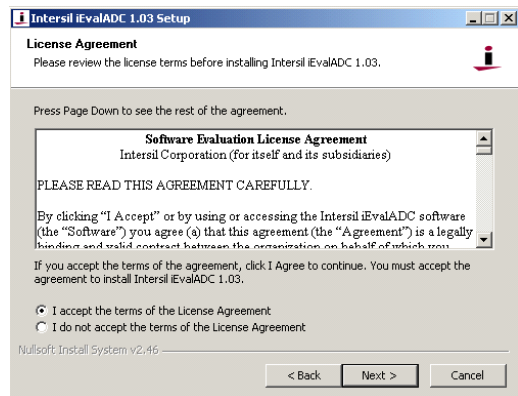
Intersil iEvalADC 1.03 Setup

License Agreement
Please review the license terms before installing Intersil iEvalADC 1.03.

Press Page Down to see the rest of the agreement.

Software Evaluation License Agreement
Intersil Corporation (for itself and its subsidiaries)

PLEASE READ THIS AGREEMENT CAREFULLY.

By clicking "I Accept" or by using or accessing the Intersil iEvalADC software (the "Software") you agree (a) that this agreement (the "Agreement") is a legally binding and valid contract between the organization on behalf of which you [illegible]

If you accept the terms of the agreement, click I Agree to continue. You must accept the agreement to install Intersil iEvalADC 1.03.

I accept the terms of the License Agreement
I do not accept the terms of the License Agreement

Nullsoft Install System v2.46

< Back
Next >
Cancel